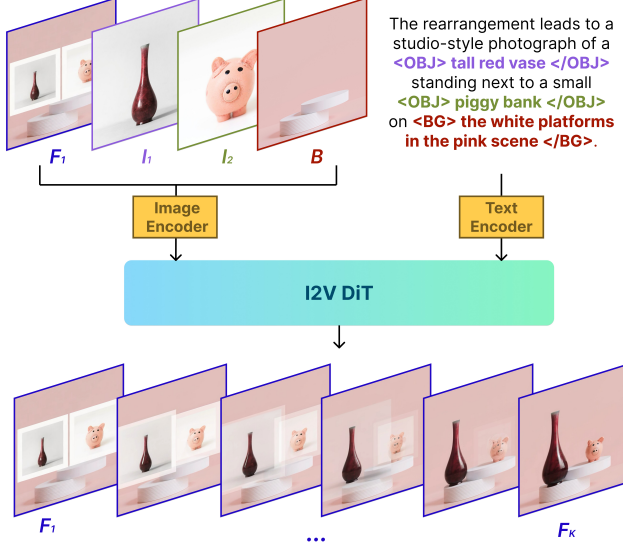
$F_1$ $I_1$ $I_2$ $B$

The rearrangement leads to a studio-style photograph of a <OBJ> tall red vase </OBJ> standing next to a small <OBJ> piggy bank </OBJ> on <BG> the white platforms in the pink scene </BG>.

Image Encoder

Text Encoder

I2V DiT

$F_1$

...

$F_K$